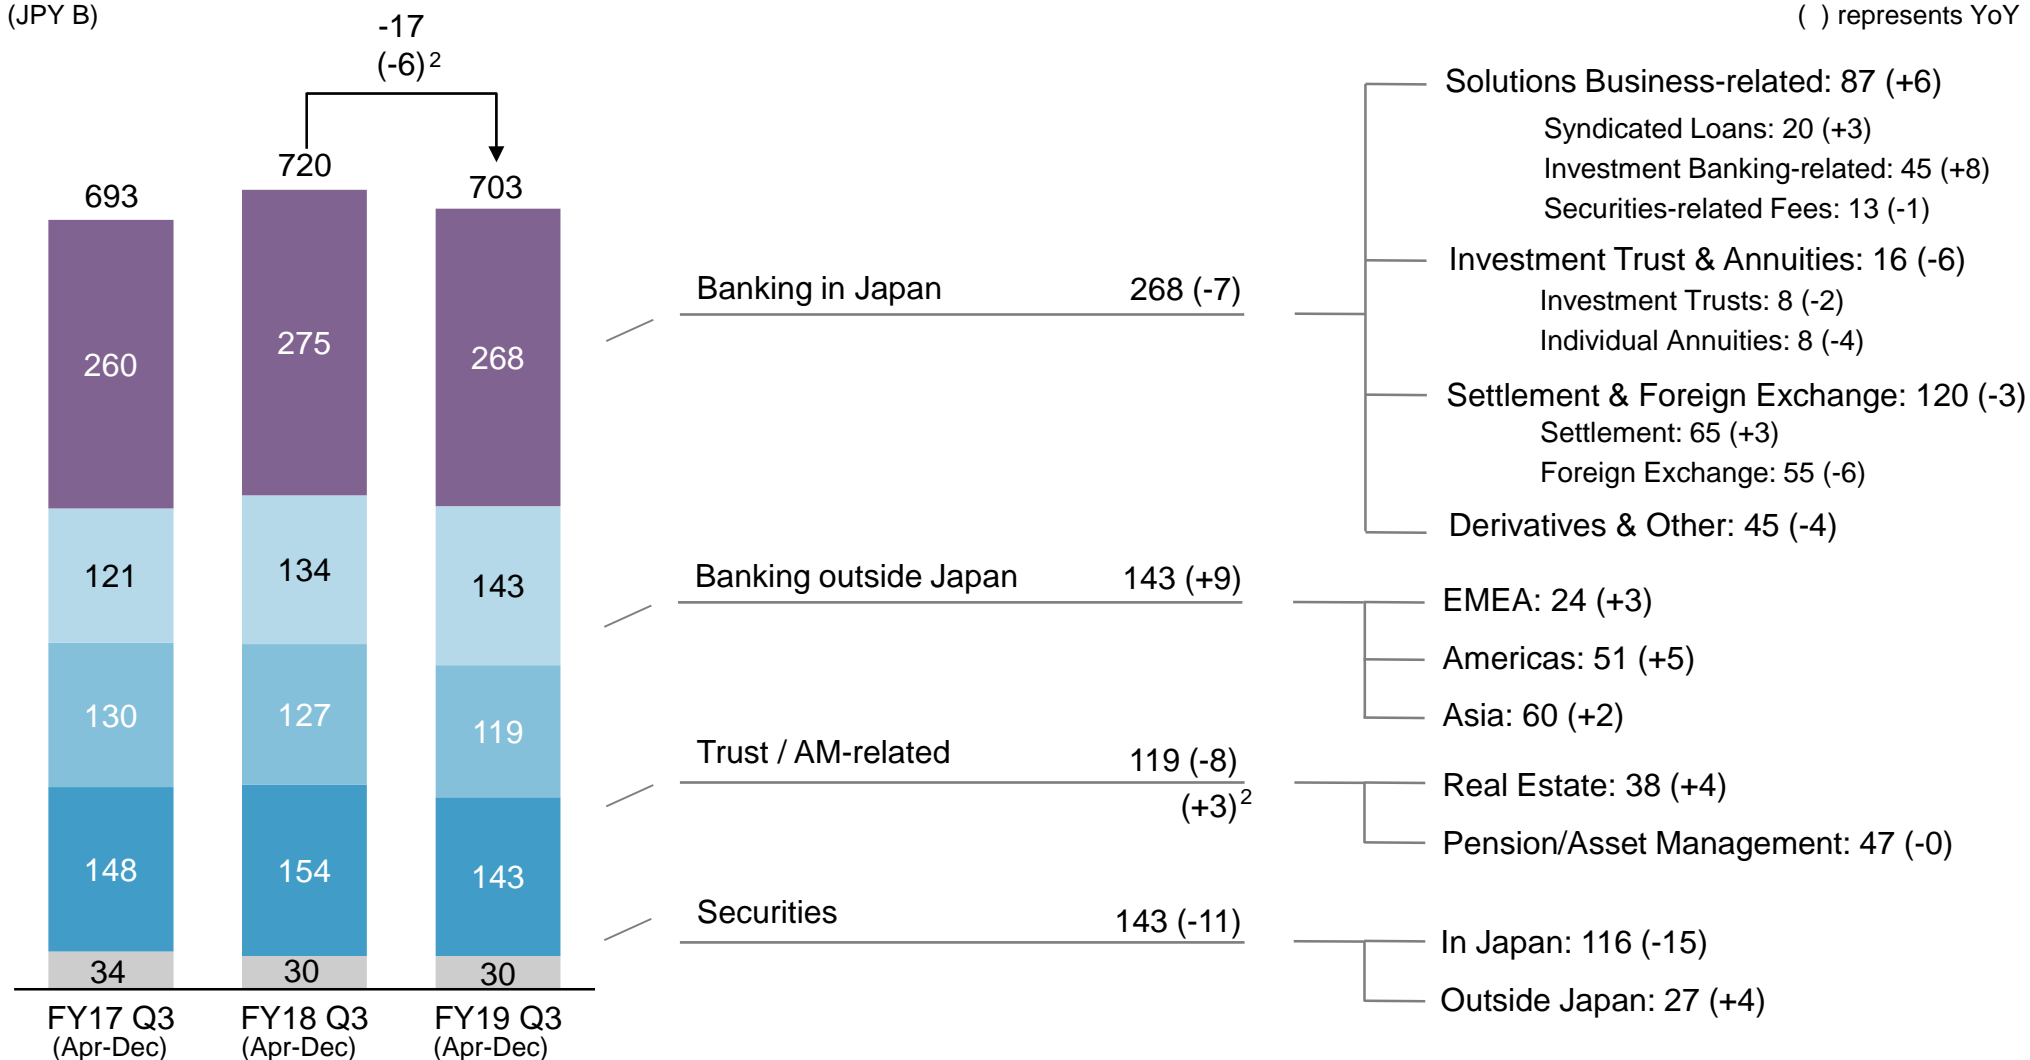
(JPY B)

( ) represents YoY

-17
$(-6)^2$

693
720
703

260
275
268

121
134
143

130
127
119

148
154
143

34
30
30

FY17 Q3 (Apr-Dec)
FY18 Q3 (Apr-Dec)
FY19 Q3 (Apr-Dec)

Banking in Japan 268 (-7)

Solutions Business-related: 87 (+6)
Syndicated Loans: 20 (+3)
Investment Banking-related: 45 (+8)
Securities-related Fees: 13 (-1)
Investment Trust & Annuities: 16 (-6)
Investment Trusts: 8 (-2)
Individual Annuities: 8 (-4)
Settlement & Foreign Exchange: 120 (-3)
Settlement: 65 (+3)
Foreign Exchange: 55 (-6)
Derivatives & Other: 45 (-4)

Banking outside Japan 143 (+9)

EMEA: 24 (+3)
Americas: 51 (+5)
Asia: 60 (+2)

Trust / AM-related 119 (-8)
$(+3)^2$

Real Estate: 38 (+4)
Pension/Asset Management: 47 (-0)

Securities 143 (-11)

In Japan: 116 (-15)
Outside Japan: 27 (+4)